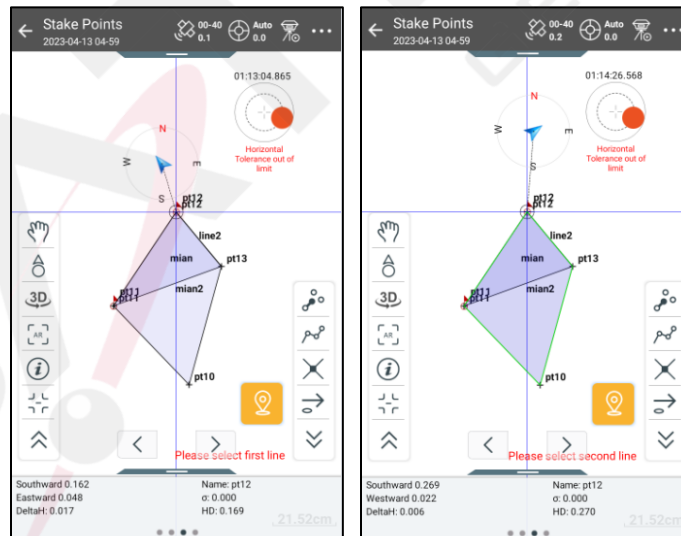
Stake Points
2023-04-13 04-59
00-40
0.1
Auto
0.0

01:13:04.865

N
W
m
S

Horizontal Tolerance out of limit

pt12
pt12
line2
mian
pt13
pt11
pt11
mian2
pt10

AR

Please select first line

Southward 0.162
Eastward 0.048
DeltaH: 0.017

Name: pt12
σ: 0.000
HD: 0.169

21.52cm

Stake Points
2023-04-13 04-59
00-40
0.2
Auto
0.0

01:14:26.568

N
W
m
S

Horizontal Tolerance out of limit

pt12
pt12
line2
mian
pt13
pt11
pt11
mian2
pt10

AR

Please select second line

Southward 0.269
Westward 0.022
DeltaH: 0.006

Name: pt12
σ: 0.000
HD: 0.270

21.52cm